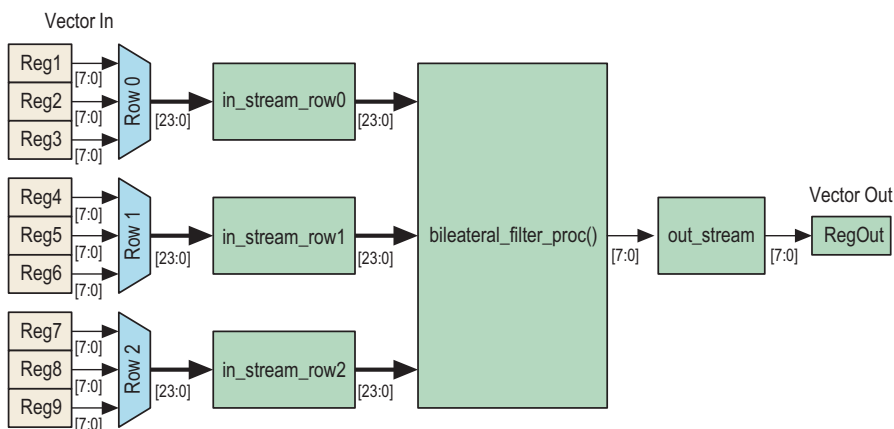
Vector In

Reg1
[7:0]
Reg2
[7:0]
Reg3
[7:0]
Row 0
[23:0]
in_stream_row0
[23:0]

Reg4
[7:0]
Reg5
[7:0]
Reg6
[7:0]
Row 1
[23:0]
in_stream_row1
[23:0]

Reg7
[7:0]
Reg8
[7:0]
Reg9
[7:0]
Row 2
[23:0]
in_stream_row2
[23:0]

bileateral_filter_proc()
[7:0]
out_stream
[7:0]
Vector Out
RegOut